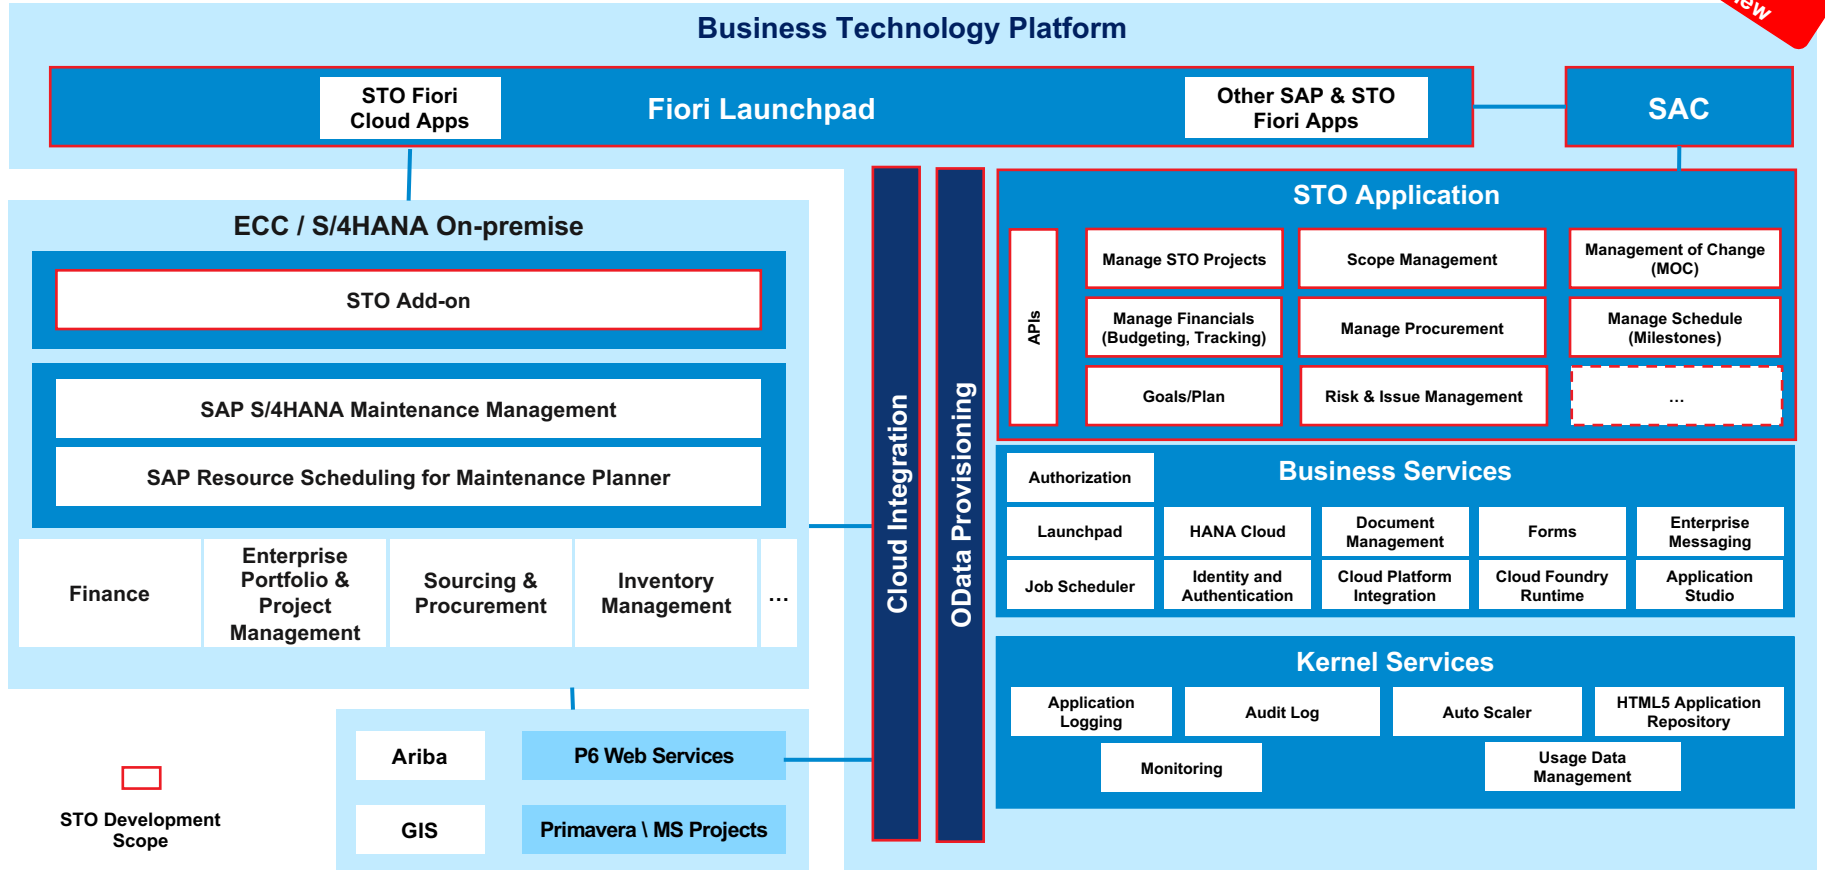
Business Technology Platform

ew

STO Fiori Cloud Apps

Fiori Launchpad

Other SAP & STO Fiori Apps

SAC

ECC / S/4HANA On-premise

STO Add-on

SAP S/4HANA Maintenance Management

SAP Resource Scheduling for Maintenance Planner

Finance

Enterprise Portfolio & Project Management

Sourcing & Procurement

Inventory Management

...

Cloud Integration

OData Provisioning

STO Application

APIs

Manage STO Projects

Scope Management

Management of Change (MOC)

Manage Financials (Budgeting, Tracking)

Manage Procurement

Manage Schedule (Milestones)

Goals/Plan

Risk & Issue Management

...

Authorization

Business Services

Launchpad

HANA Cloud

Document Management

Forms

Enterprise Messaging

Job Scheduler

Identity and Authentication

Cloud Platform Integration

Cloud Foundry Runtime

Application Studio

Kernel Services

Application Logging

Audit Log

Auto Scaler

HTML5 Application Repository

Monitoring

Usage Data Management

Ariba

P6 Web Services

GIS

Primavera \ MS Projects

STO Development Scope